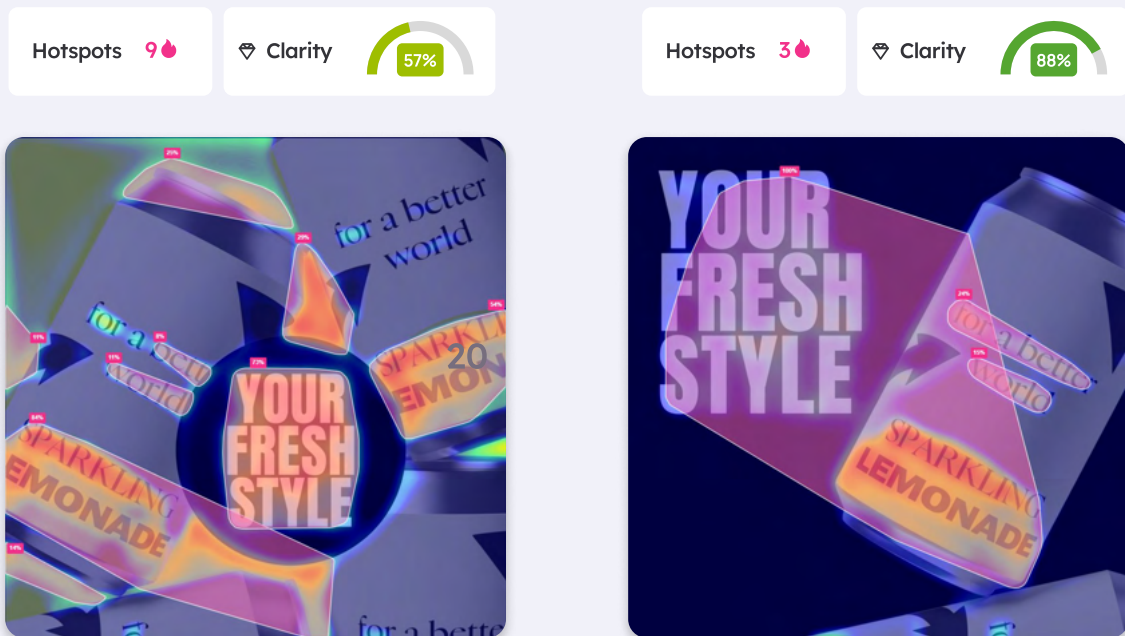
Hotspots 9

Clarity 57%

Hotspots 3

Clarity 88%

25%

29%

for a better world

34%

11%

8%

11%

for a better world

72%

20

SPARKLING LEMONADE

84%

YOUR FRESH STYLE

SPARKLING LEMONADE

14%

for a bette

100%

YOUR FRESH STYLE

24%

15%

for a better world

SPARKLING LEMONADE